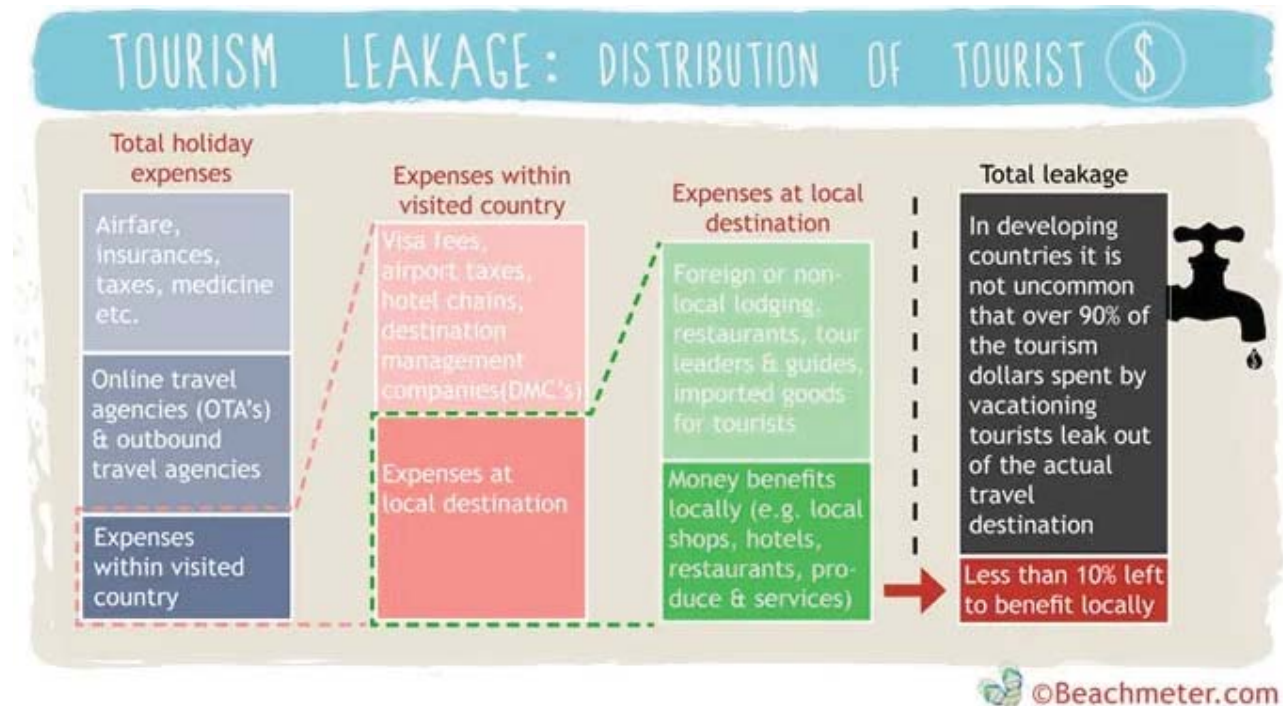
TOURISM LEAKAGE: DISTRIBUTION OF TOURIST $

Total holiday expenses

Airfare, insurances, taxes, medicine etc.

Online travel agencies (OTA's) & outbound travel agencies

Expenses within visited country

Expenses within visited country

Visa fees, airport taxes, hotel chains, destination management companies(DMC's)

Expenses at local destination

Expenses at local destination

Foreign or non-local lodging, restaurants, tour leaders & guides, imported goods for tourists

Money benefits locally (e.g. local shops, hotels, restaurants, produce & services)

Total leakage

In developing countries it is not uncommon that over 90% of the tourism dollars spent by vacationing tourists leak out of the actual travel destination

Less than 10% left to benefit locally

$

©Beachmeter.com